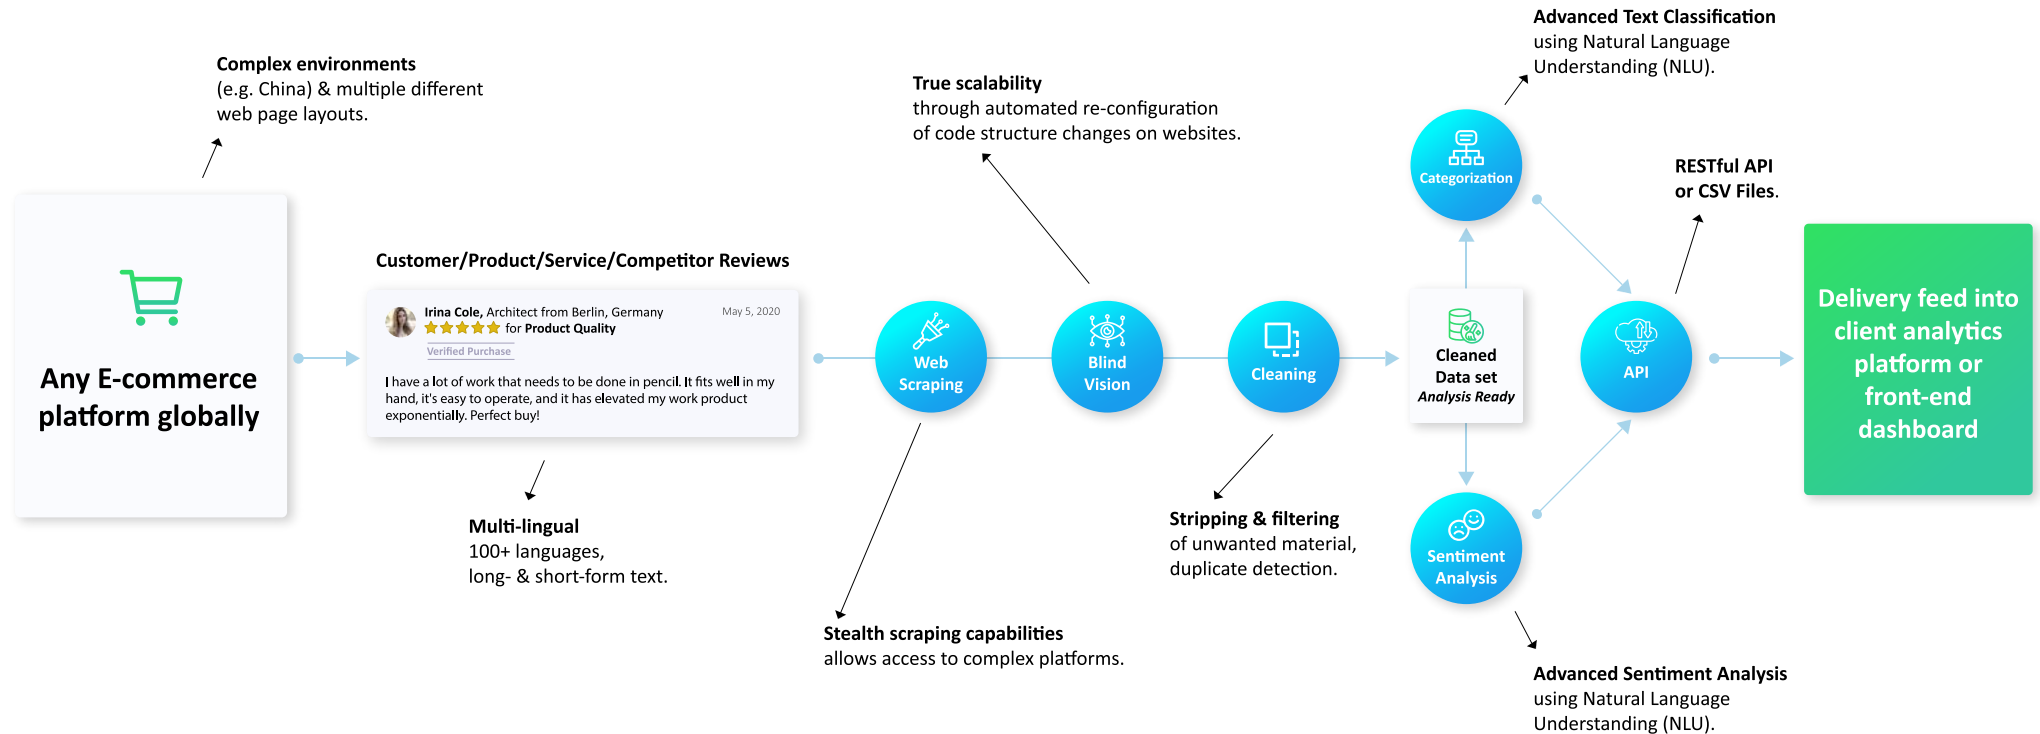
**Complex environments**
(e.g. China) & multiple different web page layouts.

Any E-commerce platform globally

**Customer/Product/Service/Competitor Reviews**

Irina Cole, Architect from Berlin, Germany
May 5, 2020
★★★★★ for Product Quality
Verified Purchase

I have a lot of work that needs to be done in pencil. It fits well in my hand, it's easy to operate, and it has elevated my work product exponentially. Perfect buy!

**Multi-lingual**
100+ languages, long- & short-form text.

**True scalability**
through automated re-configuration of code structure changes on websites.

Web Scraping

Blind Vision

Cleaning

**Stealth scraping capabilities**
allows access to complex platforms.

**Stripping & filtering**
of unwanted material, duplicate detection.

Cleaned Data set
Analysis Ready

**Advanced Text Classification**
using Natural Language Understanding (NLU).

Categorization

**RESTful API or CSV Files.**

API

Sentiment Analysis

**Advanced Sentiment Analysis**
using Natural Language Understanding (NLU).

Delivery feed into client analytics platform or front-end dashboard